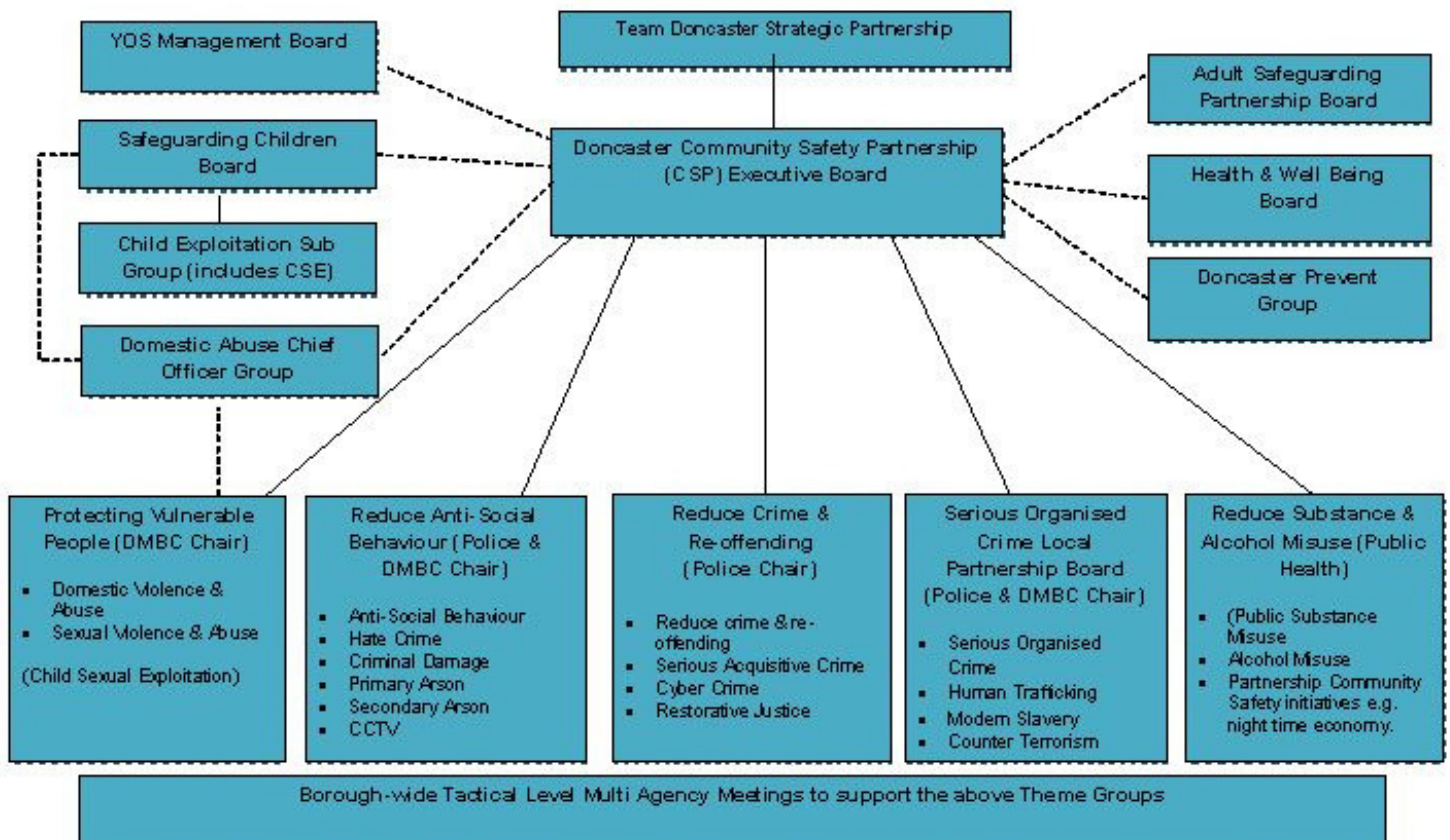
YOS Management Board

Team Doncaster Strategic Partnership

Adult Safeguarding Partnership Board

Safeguarding Children Board

Doncaster Community Safety Partnership (CSP) Executive Board

Health & Well Being Board

Child Exploitation Sub Group (includes CSE)

Doncaster Prevent Group

Domestic Abuse Chief Officer Group

Protecting Vulnerable People (DMBC Chair)

- Domestic Violence & Abuse
- Sexual Violence & Abuse

(Child Sexual Exploitation)

Reduce Anti-Social Behaviour (Police & DMBC Chair)

- Anti-Social Behaviour
- Hate Crime
- Criminal Damage
- Primary Arson
- Secondary Arson
- CCTV

Reduce Crime & Re-offending (Police Chair)

- Reduce crime & re-offending
- Serious Acquisitive Crime
- Cyber Crime
- Restorative Justice

Serious Organised Crime Local Partnership Board (Police & DMBC Chair)

- Serious Organised Crime
- Human Trafficking
- Modern Slavery
- Counter Terrorism

Reduce Substance & Alcohol Misuse (Public Health)

- (Public Substance Misuse
- Alcohol Misuse
- Partnership Community Safety initiatives e.g. night time economy.

Borough-wide Tactical Level Multi Agency Meetings to support the above Theme Groups